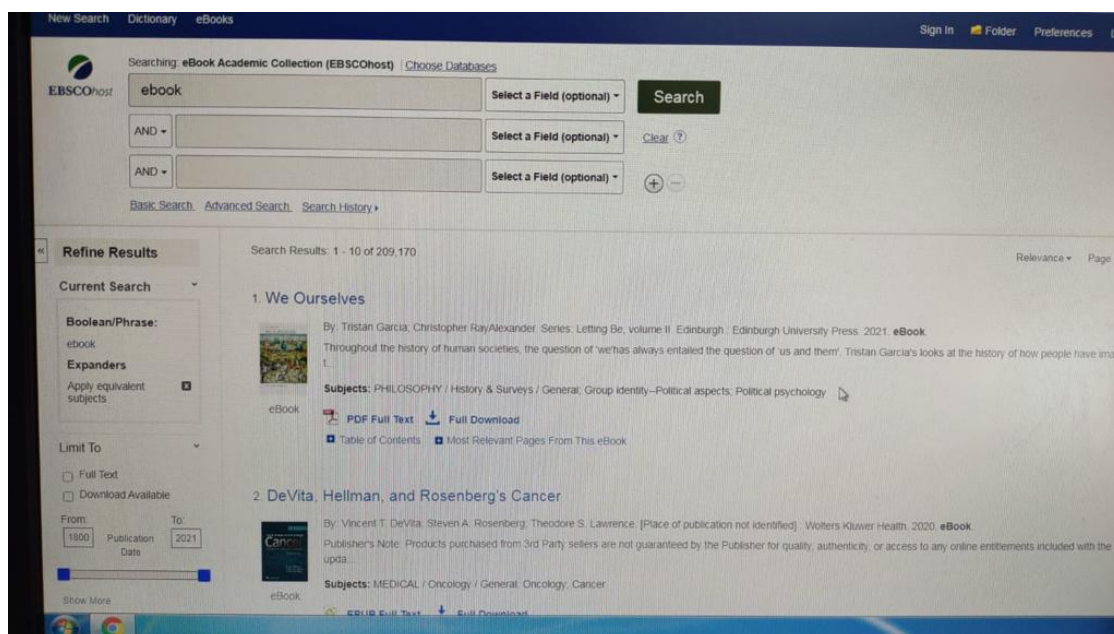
New Search Dictionary eBooks

Sign In Folder Preferences

EBSCOhost

Searching: eBook Academic Collection (EBSCOhost) Choose Databases

ebook

Select a Field (optional) ▾

Search

AND ▾

Select a Field (optional) ▾

Clear ?

AND ▾

Select a Field (optional) ▾

Basic Search Advanced Search Search History ▸

Refine Results

Current Search

Boolean/Phrase:

ebook

Expanders

Apply equivalent subjects

Limit To

Full Text

Download Available

From: 1800 Publication Date To: 2021

Show More

Search Results: 1 - 10 of 209,170

Relevance ▾ Page

1. We Ourselves

By: Tristan Garcia; Christopher RayAlexander. Series: Letting Be, volume II. Edinburgh : Edinburgh University Press. 2021. eBook.

Throughout the history of human societies, the question of 'we'has always entailed the question of 'us and them'. Tristan Garcia's looks at the history of how people have ima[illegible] t...

Subjects: PHILOSOPHY / History & Surveys / General; Group identity--Political aspects; Political psychology

eBook

PDF Full Text Full Download

Table of Contents Most Relevant Pages From This eBook

2. DeVita, Hellman, and Rosenberg's Cancer

By: Vincent T. DeVita; Steven A. Rosenberg; Theodore S. Lawrence. [Place of publication not identified] : Wolters Kluwer Health. 2020. eBook.

Publisher's Note: Products purchased from 3rd Party sellers are not guaranteed by the Publisher for quality, authenticity, or access to any online entitlements included with the upda...

Subjects: MEDICAL / Oncology / General; Oncology; Cancer

eBook

Cancer

EPUB Full Text Full Download